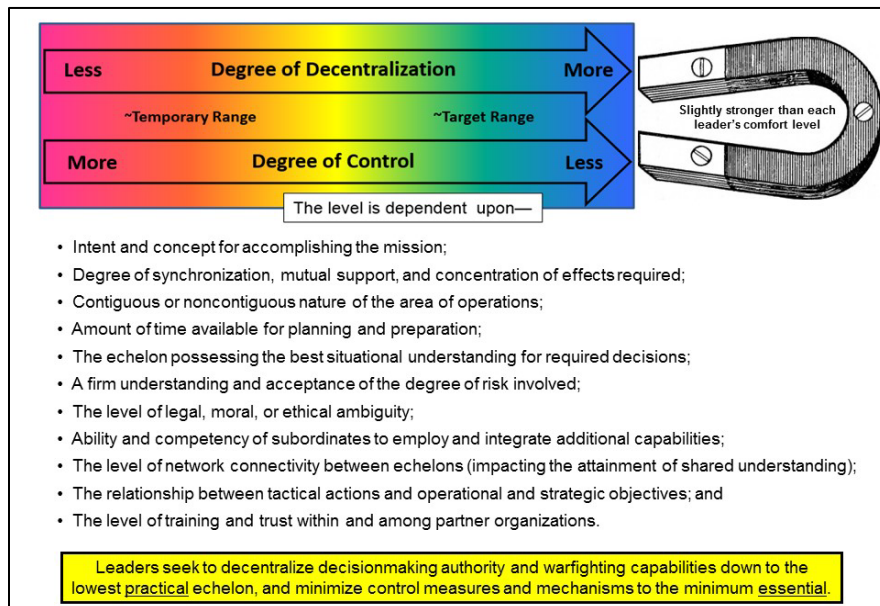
Less Degree of Decentralization More

~Temporary Range ~Target Range

More Degree of Control Less

Slightly stronger than each leader's comfort level

The level is dependent upon—

• Intent and concept for accomplishing the mission;
• Degree of synchronization, mutual support, and concentration of effects required;
• Contiguous or noncontiguous nature of the area of operations;
• Amount of time available for planning and preparation;
• The echelon possessing the best situational understanding for required decisions;
• A firm understanding and acceptance of the degree of risk involved;
• The level of legal, moral, or ethical ambiguity;
• Ability and competency of subordinates to employ and integrate additional capabilities;
• The level of network connectivity between echelons (impacting the attainment of shared understanding);
• The relationship between tactical actions and operational and strategic objectives; and
• The level of training and trust within and among partner organizations.

Leaders seek to decentralize decisionmaking authority and warfighting capabilities down to the lowest practical echelon, and minimize control measures and mechanisms to the minimum essential.